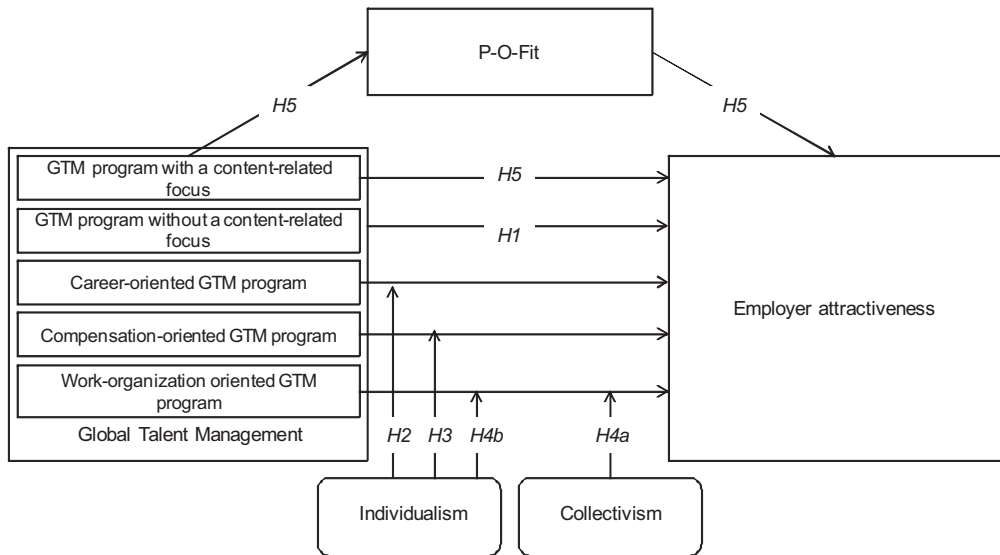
P-O-Fit

H5

H5

GTM program with a content-related focus

H5

GTM program without a content-related focus

H1

Career-oriented GTM program

Compensation-oriented GTM program

Work-organization oriented GTM program

Global Talent Management

Employer attractiveness

H2 H3 H4b

H4a

Individualism

Collectivism